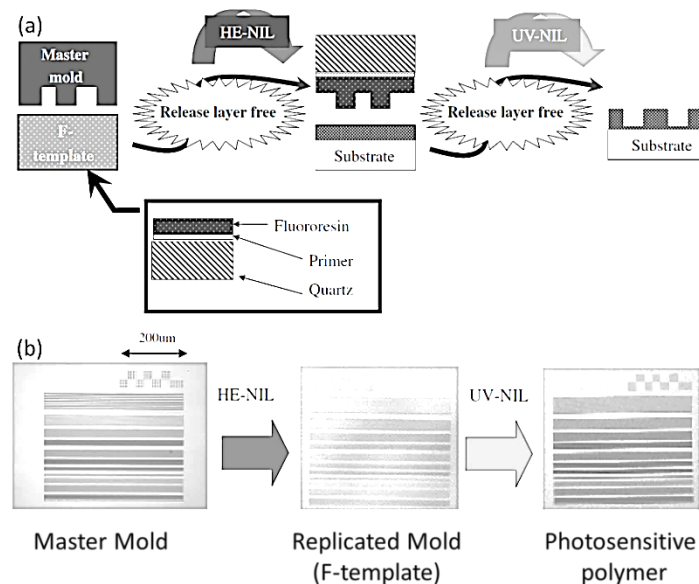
(a)

Master mold

F-template

HE-NIL

Release layer free

Substrate

UV-NIL

Release layer free

Substrate

Fluororesin

Primer

Quartz

(b)

200um

HE-NIL

UV-NIL

Master Mold

Replicated Mold (F-template)

Photosensitive polymer